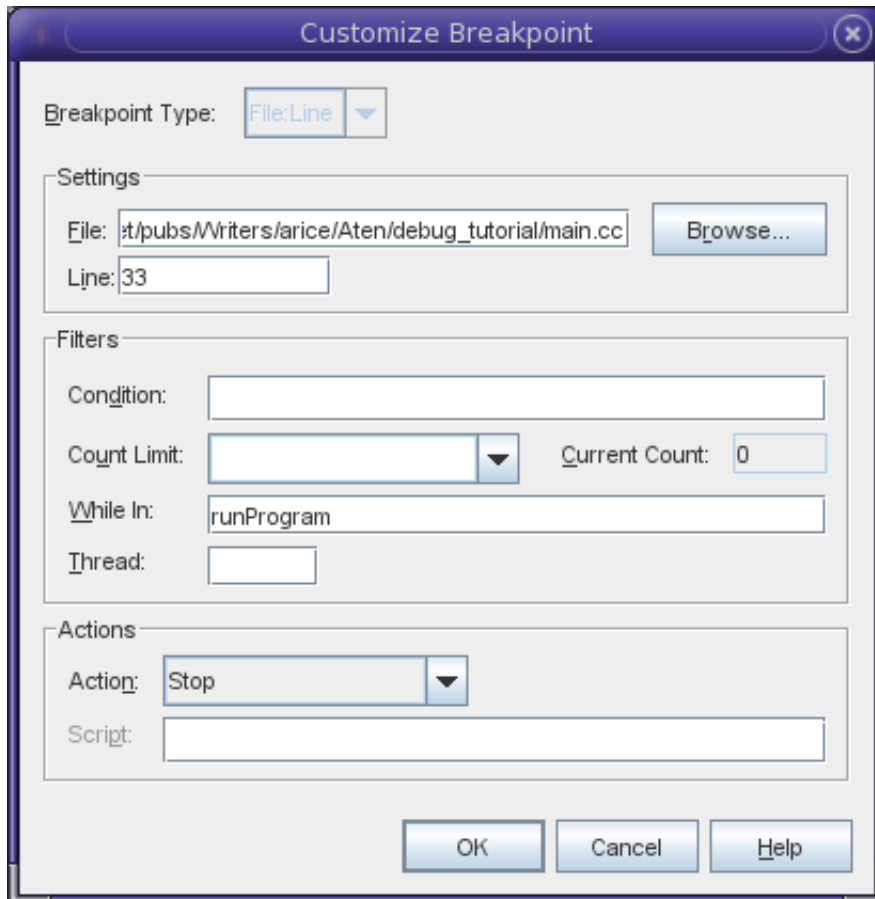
Customize Breakpoint

Breakpoint Type: File:Line

Settings

File: :t/pubs/Writers/arice/Aten/debug_tutorial/main.cc Browse...

Line: 33

Filters

Condition:

Count Limit:

Current Count: 0

While In: runProgram

Thread:

Actions

Action: Stop

Script:

OK Cancel Help